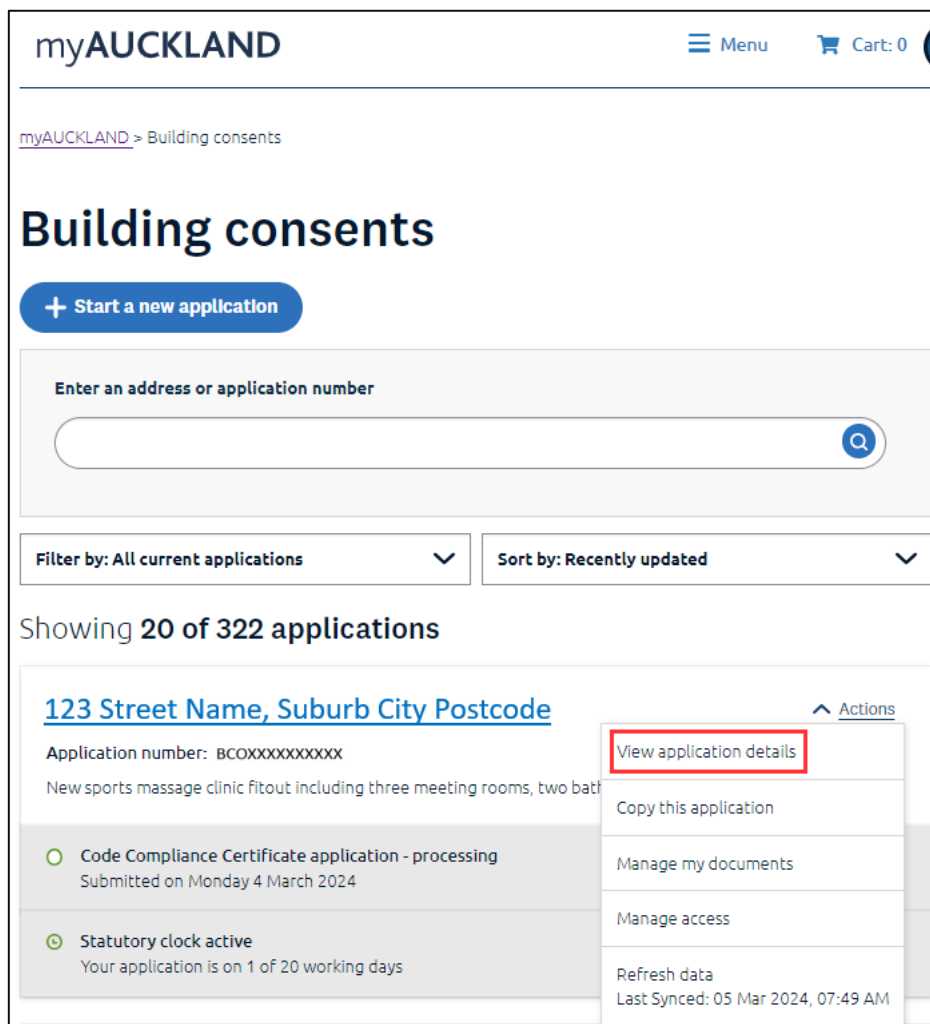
myAUCKLAND

Menu

Cart: 0

myAUCKLAND > Building consents

Building consents

Start a new application

Enter an address or application number

Filter by: All current applications

Sort by: Recently updated

Showing 20 of 322 applications

123 Street Name, Suburb City Postcode

Actions

Application number: BCOXXXXXXXXXX

New sports massage clinic fitout including three meeting rooms, two bath

Code Compliance Certificate application - processing
Submitted on Monday 4 March 2024

Statutory clock active
Your application is on 1 of 20 working days

View application details

Copy this application

Manage my documents

Manage access

Refresh data
Last Synced: 05 Mar 2024, 07:49 AM